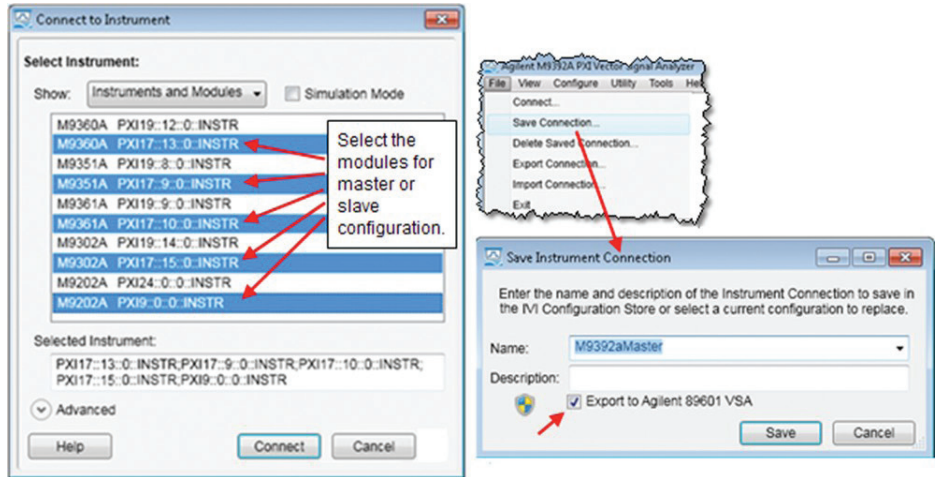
Connect to Instrument

Select Instrument:

Show: Instruments and Modules

Simulation Mode

M9360A PXI19::12::0::INSTR
M9360A PXI17::13::0::INSTR
M9351A PXI19::8::0::INSTR
M9351A PXI17::9::0::INSTR
M9361A PXI19::9::0::INSTR
M9361A PXI17::10::0::INSTR
M9302A PXI19::14::0::INSTR
M9302A PXI17::15::0::INSTR
M9202A PXI24::0::0::INSTR
M9202A PXI9::0::0::INSTR

Select the modules for master or slave configuration.

Selected Instrument:

PXI17::13::0::INSTR;PXI17::9::0::INSTR;PXI17::10::0::INSTR;PXI17::15::0::INSTR;PXI9::0::0::INSTR

Advanced

Help

Connect

Cancel

Agilent M9392A PXI Vector Signal Analyzer

File View Configure Utility Tools Help

Connect...
Save Connection...
Delete Saved Connection...
Export Connection...
Import Connection...
Exit

Save Instrument Connection

Enter the name and description of the Instrument Connection to save in the IVI Configuration Store or select a current configuration to replace.

Name: M9392aMaster

Description:

Export to Agilent 89601 VSA

Save

Cancel